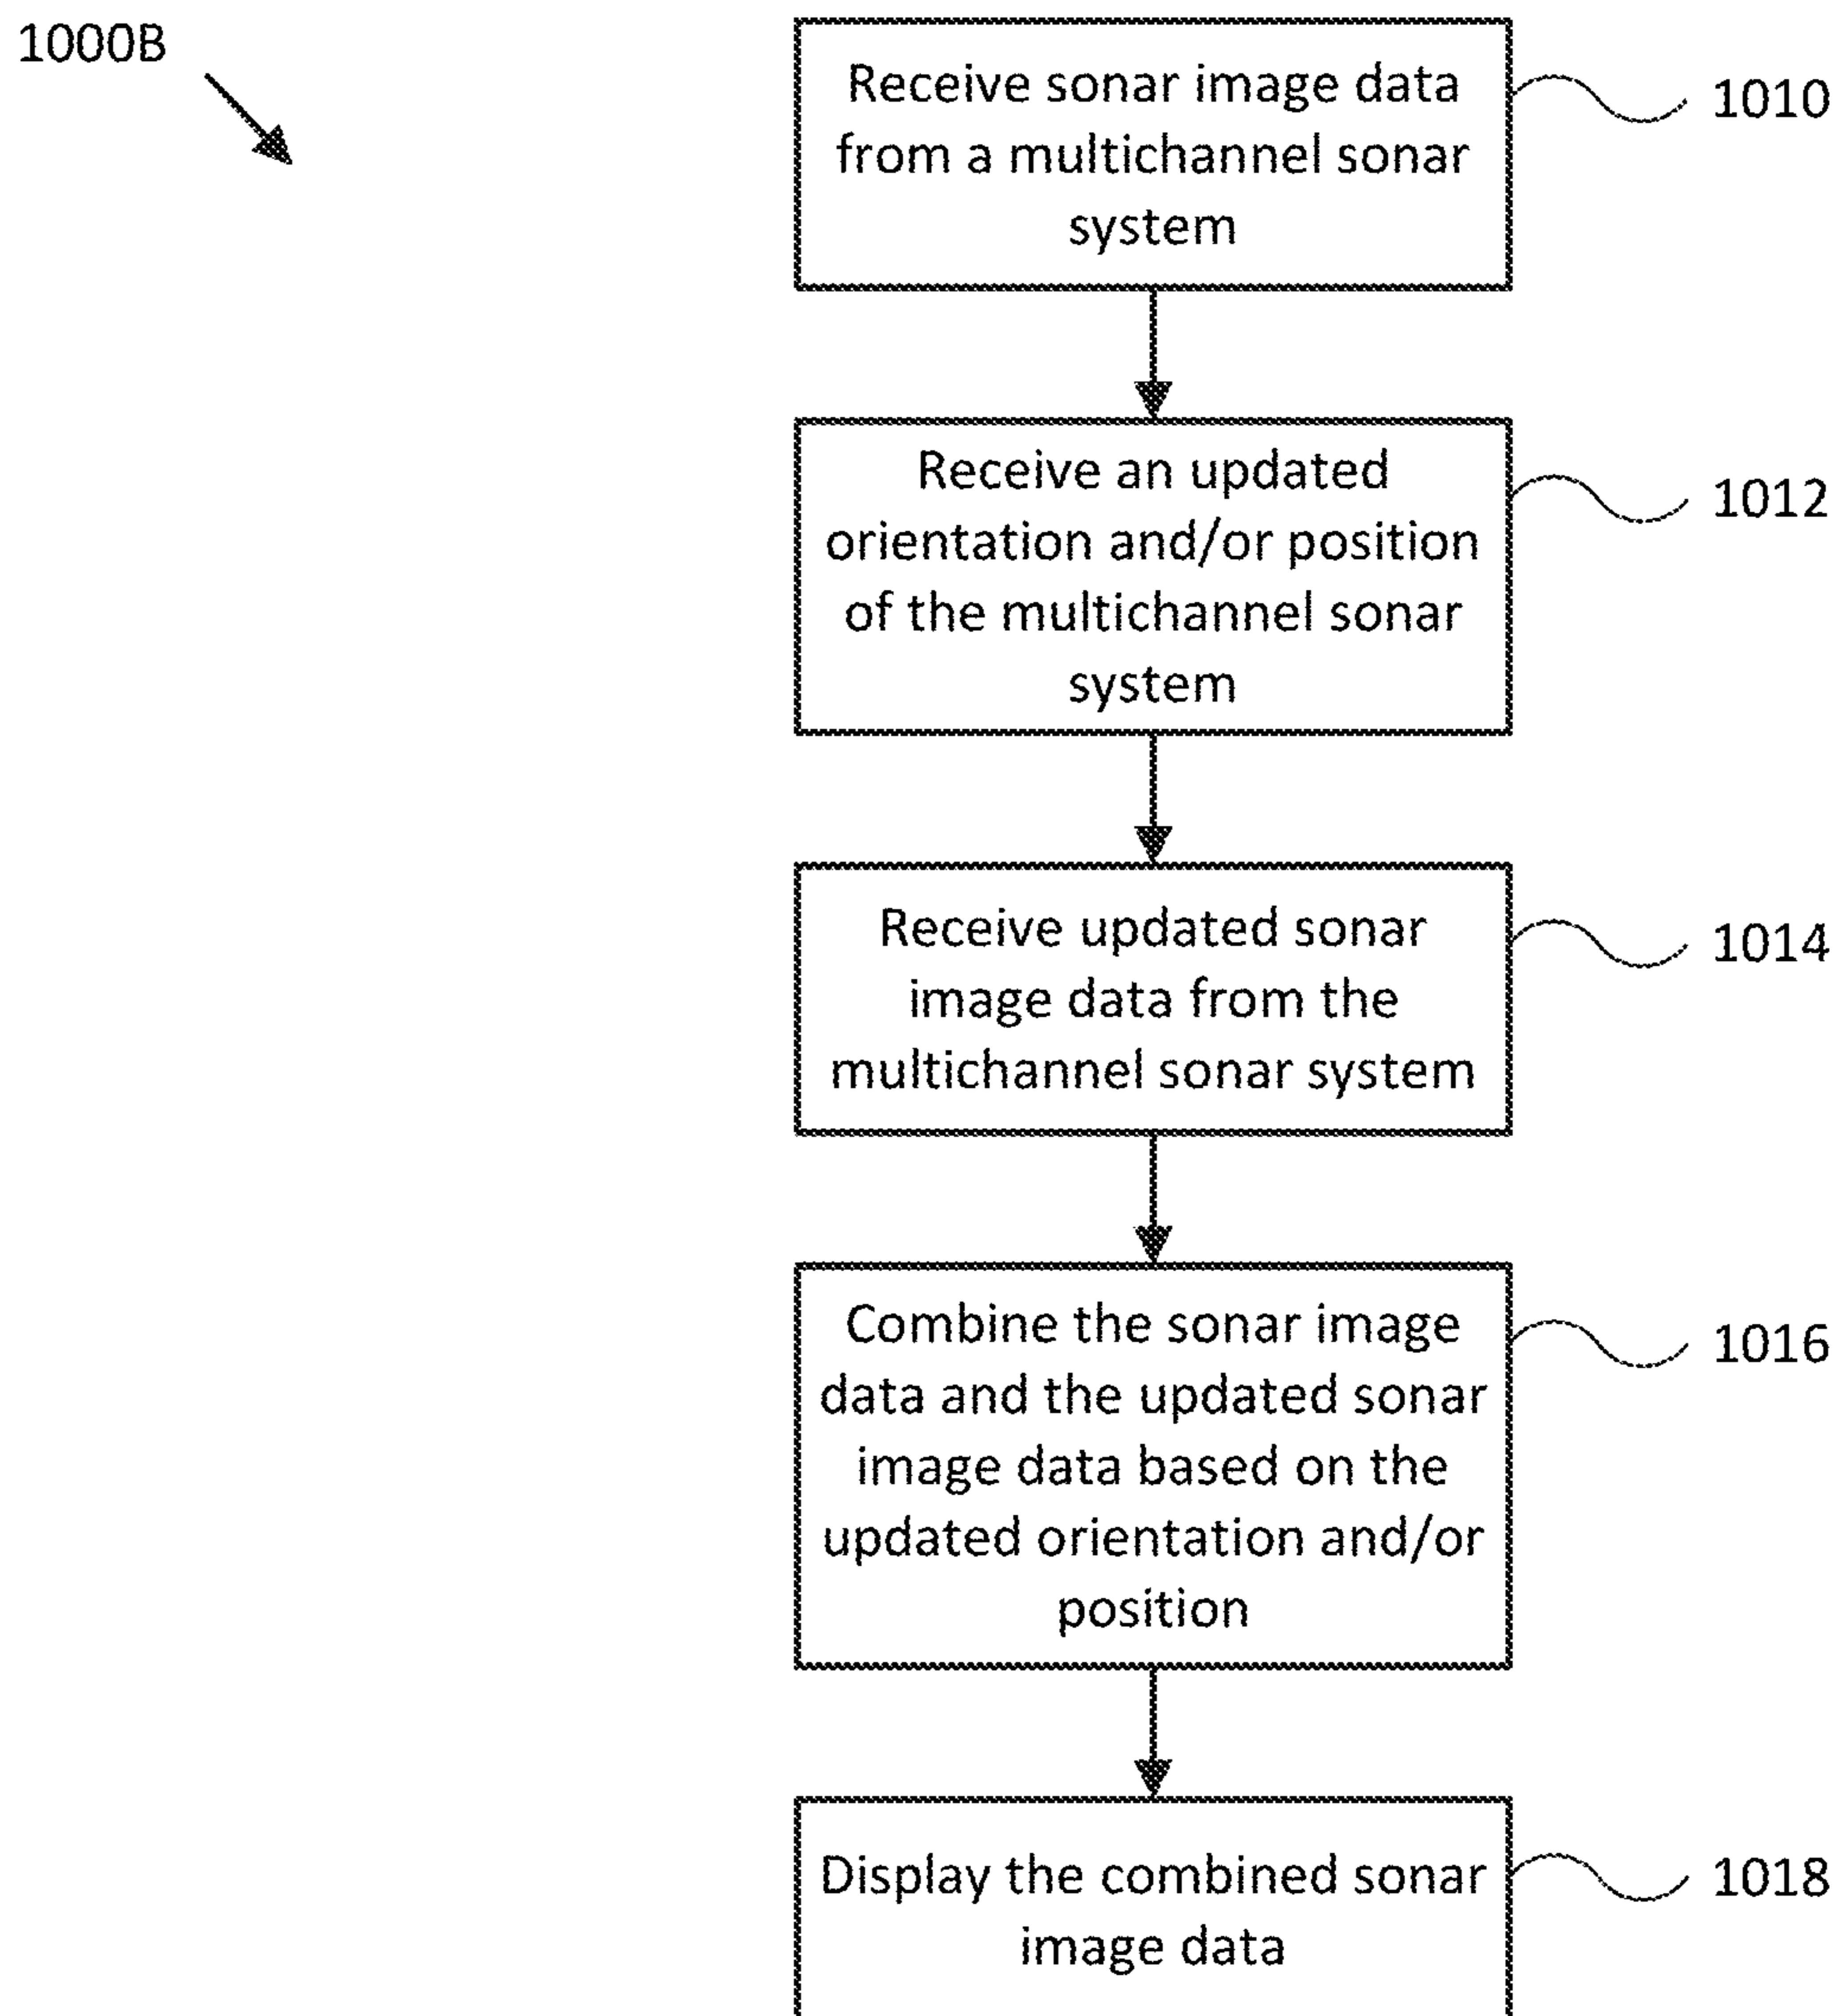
1000B

Receive sonar image data from a multichannel sonar system

1010

Receive an updated orientation and/or position of the multichannel sonar system

1012

Receive updated sonar image data from the multichannel sonar system

1014

Combine the sonar image data and the updated sonar image data based on the updated orientation and/or position

1016

Display the combined sonar image data

1018